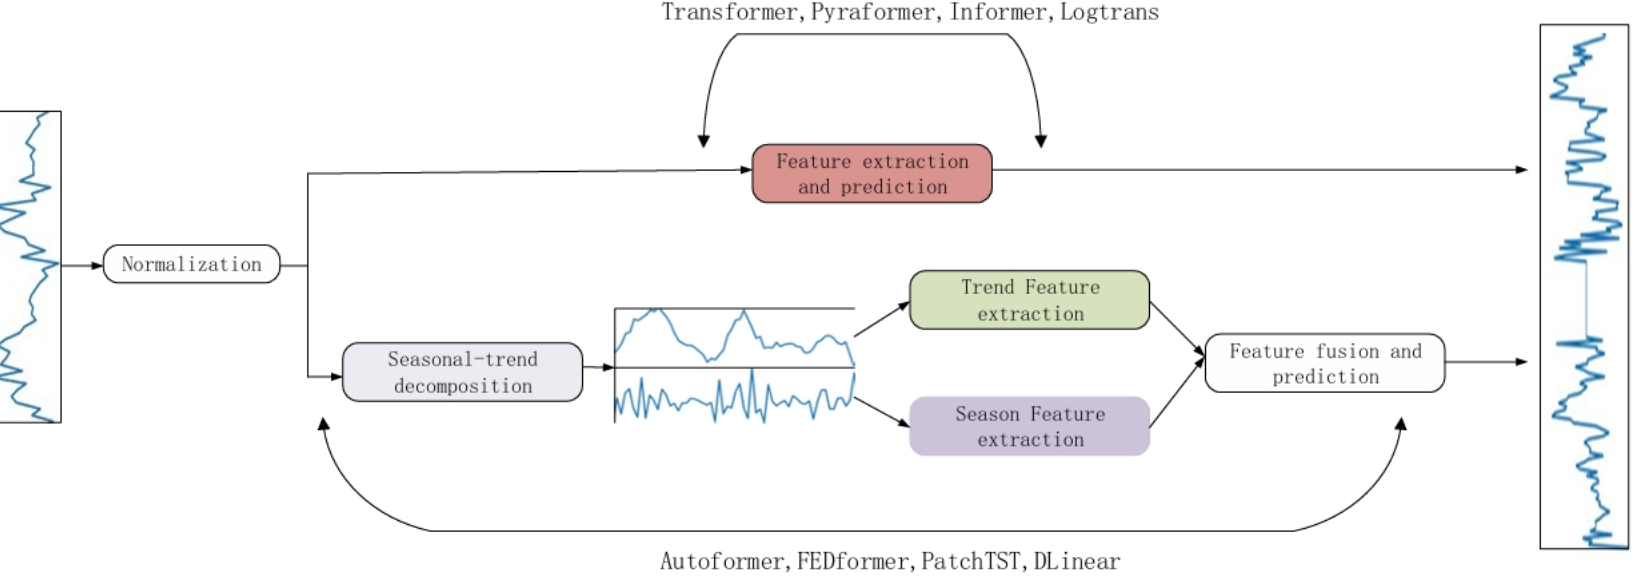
Transformer, Pyraformer, Informer, Logtrans

Feature extraction and prediction

Normalization

Trend Feature extraction

Seasonal-trend decomposition

Feature fusion and prediction

Season Feature extraction

Autoformer, FEDformer, PatchTST, DLinear